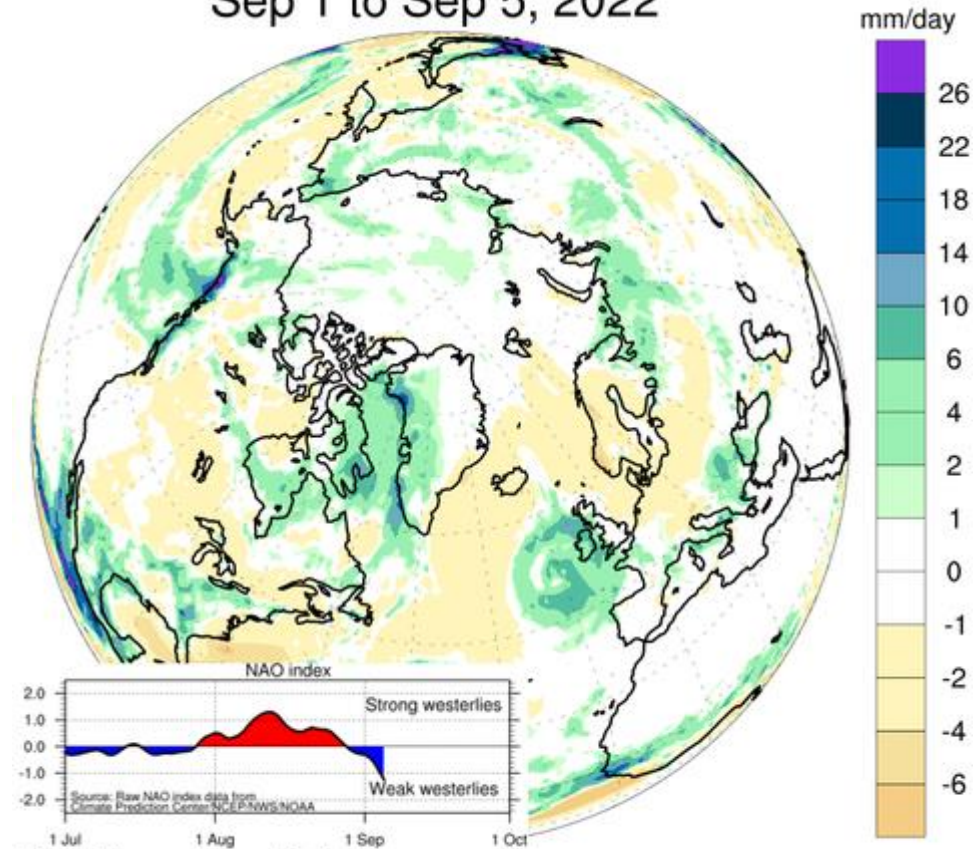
Sep 1 to Sep 5, 2022

mm/day

26
22
18
14
10
6
4
2
1
0
-1
-2
-4
-6

NAO index

2.0
1.0
0.0
-1.0
-2.0

Strong westerlies

Weak westerlies

Source: Raw NAO index data from Climate Prediction Center/NCEP/NWS/NOAA

1 Jul
1 Aug
1 Sep
1 Oct